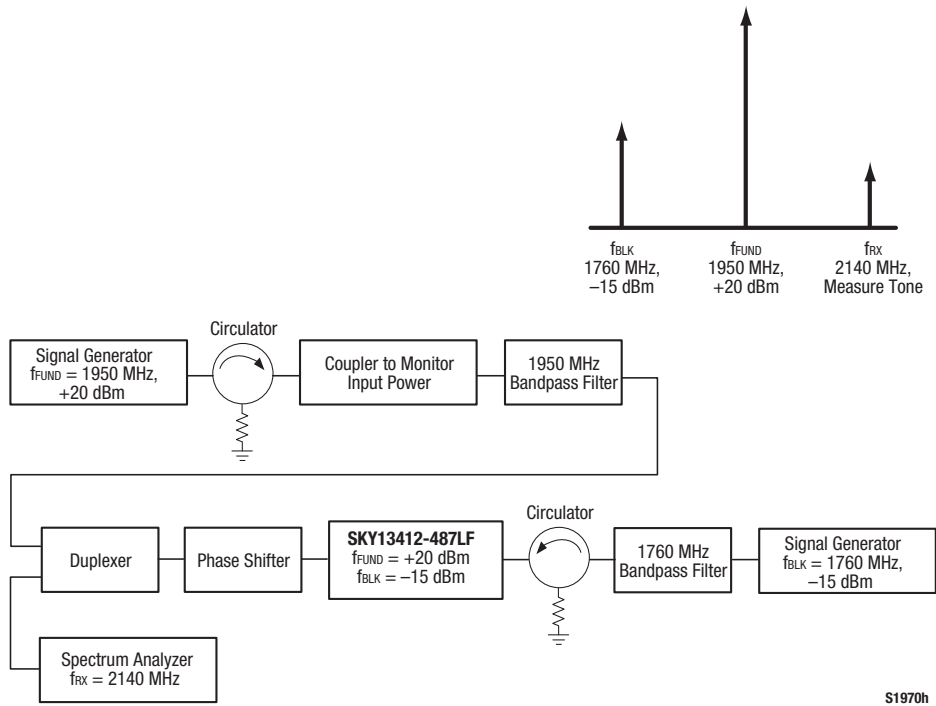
$f_{BLK}$
1760 MHz,
–15 dBm

$f_{FUND}$
1950 MHz,
+20 dBm

$f_{RX}$
2140 MHz,
Measure Tone

Circulator

Signal Generator
$f_{FUND}$ = 1950 MHz,
+20 dBm

Coupler to Monitor
Input Power

1950 MHz
Bandpass Filter

Circulator

Duplexer

Phase Shifter

SKY13412-487LF
$f_{FUND}$ = +20 dBm
$f_{BLK}$ = –15 dBm

1760 MHz
Bandpass Filter

Signal Generator
$f_{BLK}$ = 1760 MHz,
–15 dBm

Spectrum Analyzer
$f_{RX}$ = 2140 MHz

S1970h